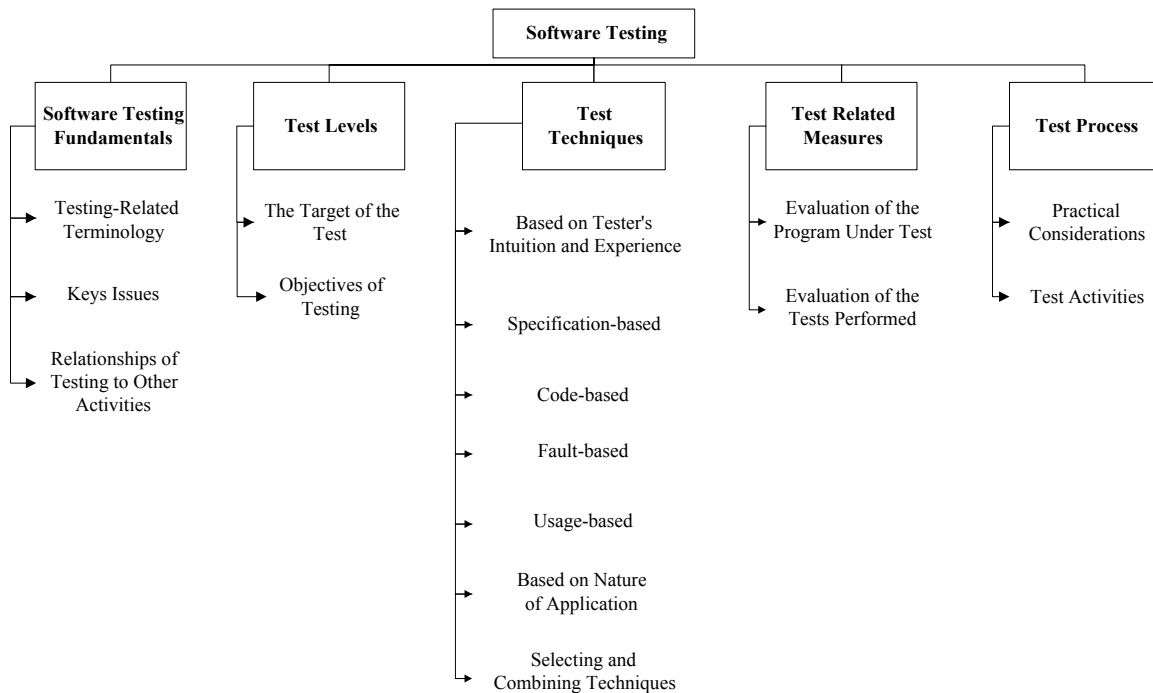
Software Testing

Software Testing Fundamentals

Testing-Related Terminology

Keys Issues

Relationships of Testing to Other Activities

Test Levels

The Target of the Test

Objectives of Testing

Test Techniques

Based on Tester's Intuition and Experience

Specification-based

Code-based

Fault-based

Usage-based

Based on Nature of Application

Selecting and Combining Techniques

Test Related Measures

Evaluation of the Program Under Test

Evaluation of the Tests Performed

Test Process

Practical Considerations

Test Activities